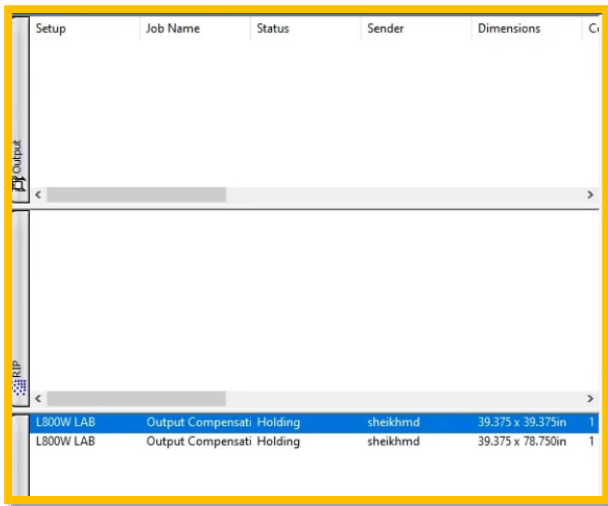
| Setup | Job Name | Status | Sender | Dimensions | C |
|---|---|---|---|---|---|

Output

RIP

| L800W LAB | Output Compensati | Holding | sheikhmd | 39.375 x 39.375in | 1 |
|---|---|---|---|---|---|
| L800W LAB | Output Compensati | Holding | sheikhmd | 39.375 x 78.750in | 1 |